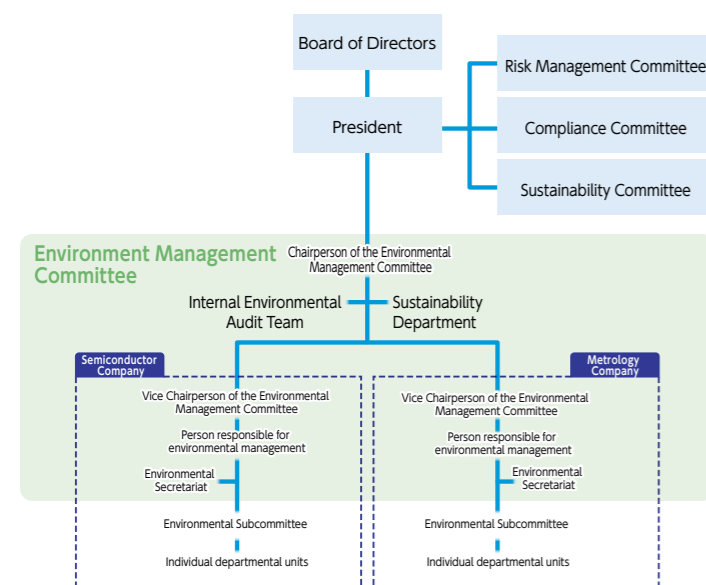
Board of Directors

President

Risk Management Committee

Compliance Committee

Sustainability Committee

Environment Management Committee

Chairperson of the Environmental Management Committee

Internal Environmental Audit Team

Sustainability Department

Semiconductor Company

Vice Chairperson of the Environmental Management Committee

Person responsible for environmental management

Environmental Secretariat

Environmental Subcommittee

Individual departmental units

Metrology Company

Vice Chairperson of the Environmental Management Committee

Person responsible for environmental management

Environmental Secretariat

Environmental Subcommittee

Individual departmental units